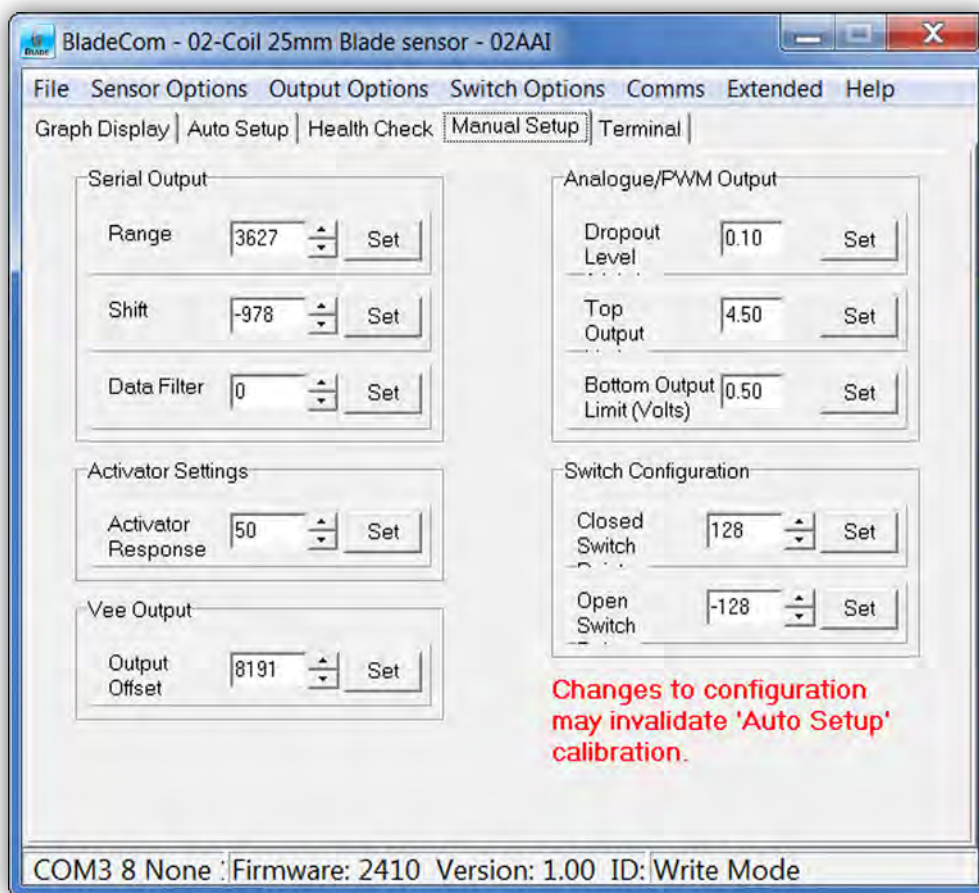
BladeCom - 02-Coil 25mm Blade sensor - 02AAI

File Sensor Options Output Options Switch Options Comms Extended Help

Graph Display | Auto Setup | Health Check | Manual Setup | Terminal |

Serial Output

Range 3627 Set

Shift -978 Set

Data Filter 0 Set

Activator Settings

Activator Response 50 Set

Vee Output

Output Offset 8191 Set

Analogue/PWM Output

Dropout Level 0.10 Set

Top Output 4.50 Set

Bottom Output Limit (Volts) 0.50 Set

Switch Configuration

Closed Switch 128 Set

Open Switch -128 Set

Changes to configuration may invalidate 'Auto Setup' calibration.

COM3 8 None Firmware: 2410 Version: 1.00 ID: Write Mode